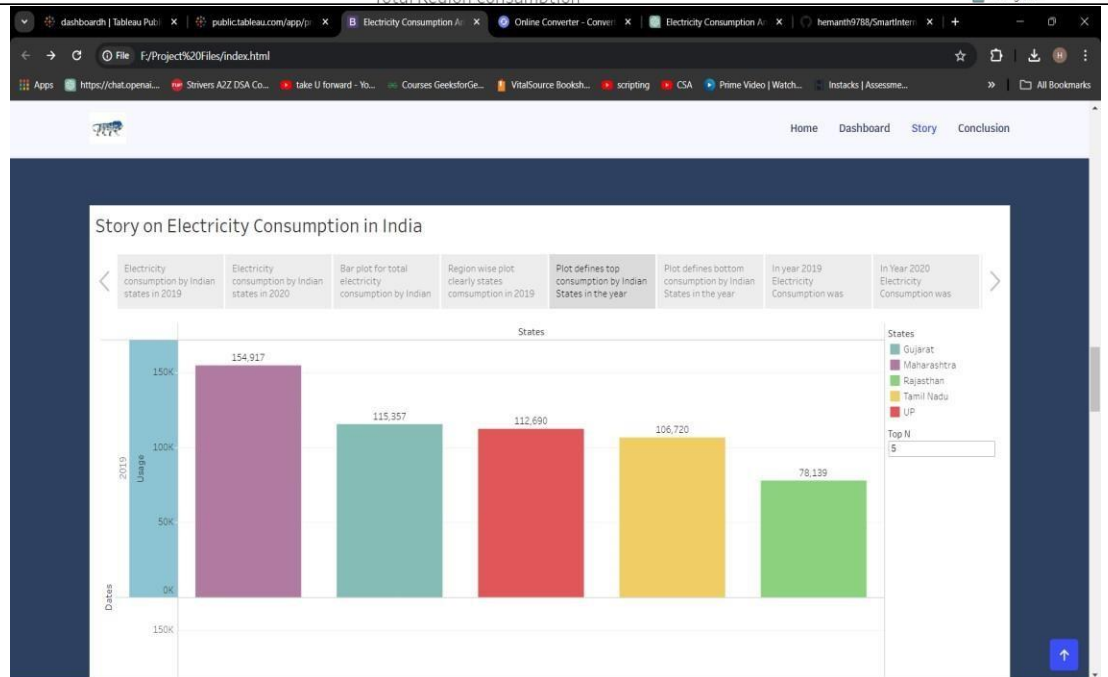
dashboardh | Tableau Publ ×
public.tableau.com/app/pr ×
Electricity Consumption An ×
Online Converter - Conver ×
Electricity Consumption An ×
hemanth9788/SmartIntern ×

File F:/Project%20Files/index.html

Apps https://chat.openai... Strivers A2Z DSA Co... take U forward - Yo... Courses GeeksforGe... VitalSource Booksh... scripting CSA Prime Video | Watch... Instacks | Assessme... All Bookmarks

Home Dashboard Story Conclusion

Story on Electricity Consumption in India

Electricity consumption by Indian states in 2019
Electricity consumption by Indian states in 2020
Bar plot for total electricity consumption by Indian
Region wise plot clearly states comsumption in 2019
Plot defines top consumption by Indian States in the year
Plot defines bottom consumption by Indian States in the year
In year 2019 Electricity Consumption was
In Year 2020 Electricity Consumption was

States

154,917
115,357
112,690
106,720
78,139

150K
100K
50K
0K
150K

2019
Usage
Dates

States
Gujarat
Maharashtra
Rajasthan
Tamil Nadu
UP

Top N
5